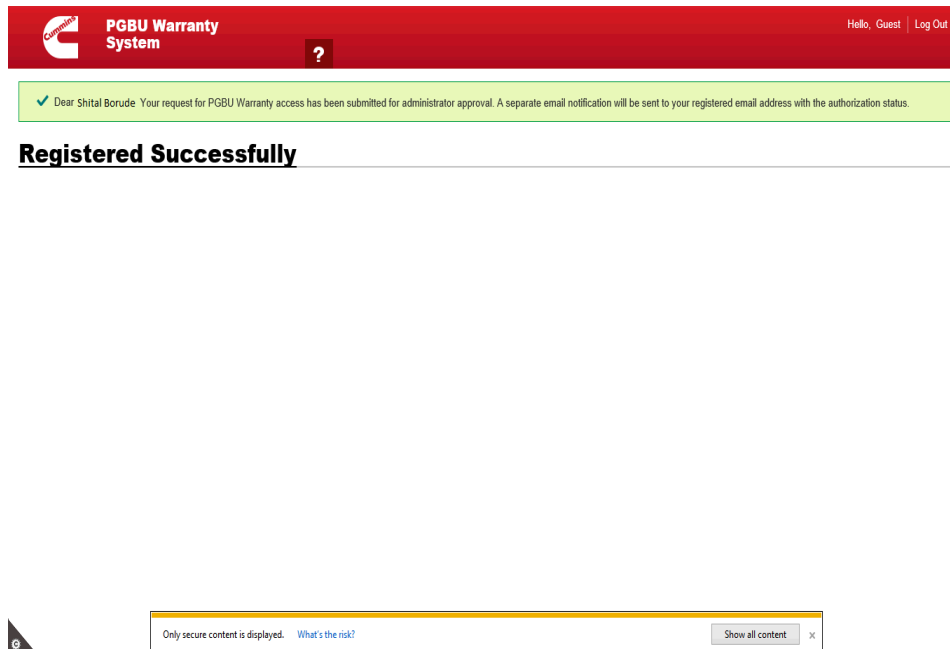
Cummins

PGBU Warranty System

?

Hello, Guest | Log Out

✓ Dear Shital Borude Your request for PGBU Warranty access has been submitted for administrator approval. A separate email notification will be sent to your registered email address with the authorization status.

Registered Successfully

Only secure content is displayed. What's the risk? Show all content ×